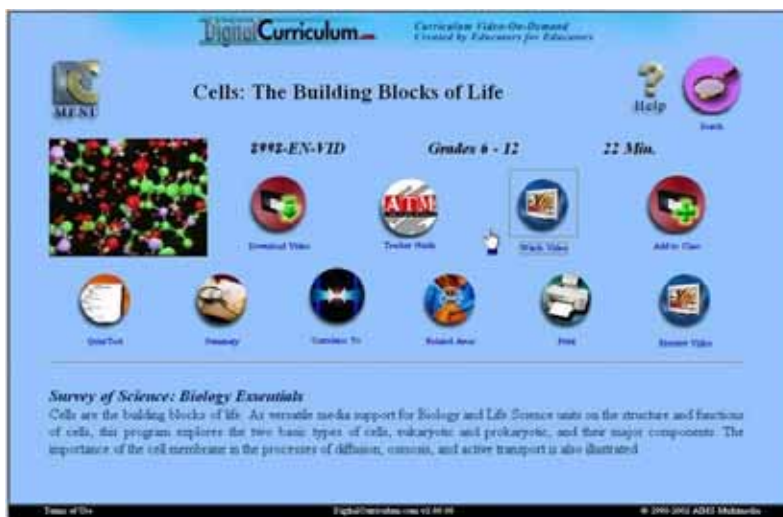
DigitalCurriculum.com

Curriculum Video-On-Demand
Created by Educators for Educators

MENU

Cells: The Building Blocks of Life

Help

Search

8992-EN-VID

Grades 6 - 12

22 Min.

Download Video

Teacher Guide

Watch Video

Add to Class

QuizTool

Summary

Correlates To

Related Areas

Print

Preview Video

Survey of Science: Biology Essentials

Cells are the building blocks of life. As versatile media support for Biology and Life Science units on the structure and functions of cells, this program explores the two basic types of cells, eukaryotic and prokaryotic, and their major components. The importance of the cell membrane in the processes of diffusion, osmosis, and active transport is also illustrated.

Terms of Use

DigitalCurriculum.com v1.00.00

© 2000-2002 AIMS Multimedia